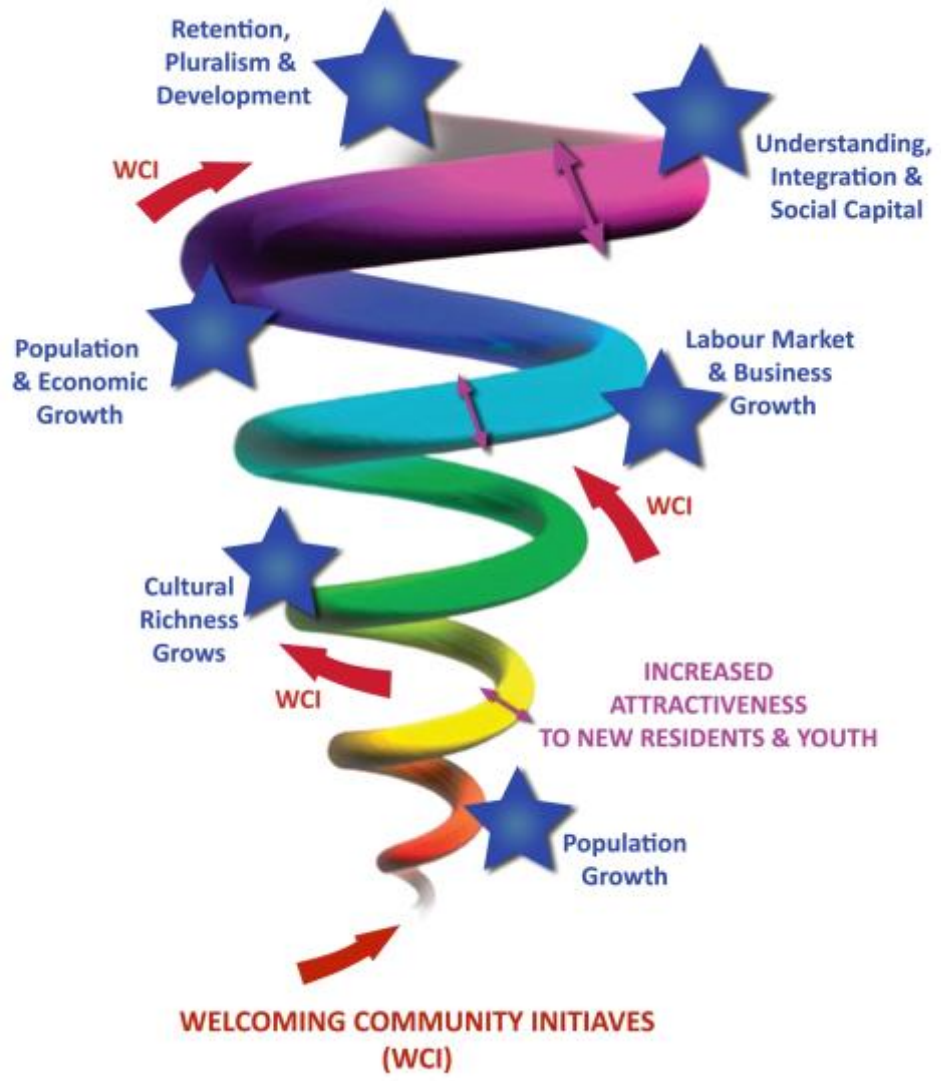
Retention, Pluralism & Development

Understanding, Integration & Social Capital

WCI

Population & Economic Growth

Labour Market & Business Growth

WCI

Cultural Richness Grows

WCI

INCREASED ATTRACTIVENESS TO NEW RESIDENTS & YOUTH

Population Growth

WELCOMING COMMUNITY INITIAVES (WCI)